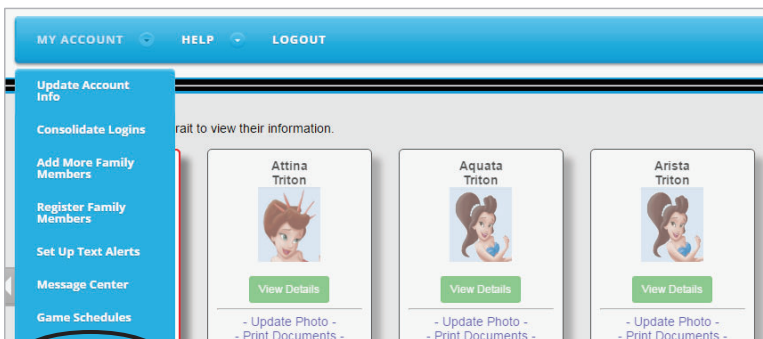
MY ACCOUNT HELP LOGOUT

Update Account Info

Consolidate Logins

Add More Family Members

Register Family Members

Set Up Text Alerts

Message Center

Game Schedules

rait to view their information.

Attina Triton

View Details

- Update Photo -

- Print Documents -

Aquata Triton

View Details

- Update Photo -

- Print Documents -

Arista Triton

View Details

- Update Photo -

- Print Documents -